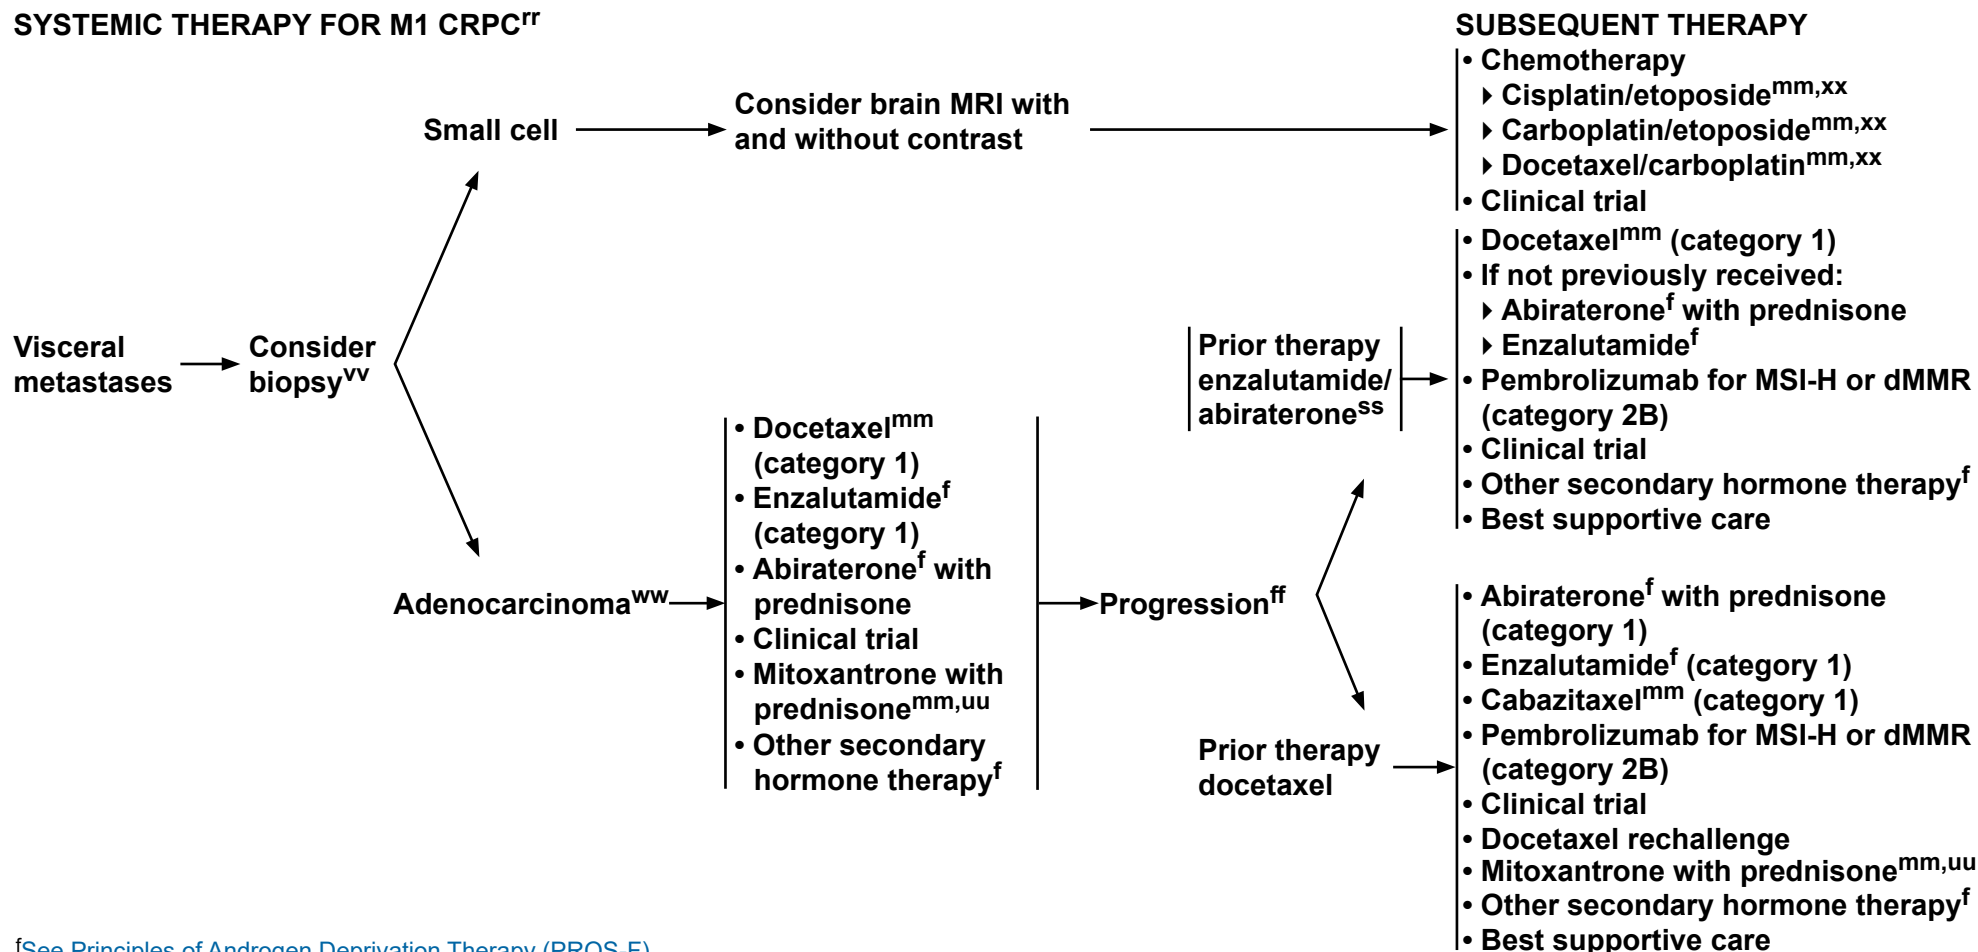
SYSTEMIC THERAPY FOR M1 CRPC$^{rr}$

SUBSEQUENT THERAPY

Visceral metastases → Consider biopsy$^{vv}$

Small cell → Consider brain MRI with and without contrast →

• Chemotherapy
‣ Cisplatin/etoposide$^{mm,xx}$
‣ Carboplatin/etoposide$^{mm,xx}$
‣ Docetaxel/carboplatin$^{mm,xx}$
• Clinical trial

Adenocarcinoma$^{ww}$ →

• Docetaxel$^{mm}$ (category 1)
• Enzalutamide$^{f}$ (category 1)
• Abiraterone$^{f}$ with prednisone
• Clinical trial
• Mitoxantrone with prednisone$^{mm,uu}$
• Other secondary hormone therapy$^{f}$

→ Progression$^{ff}$

Prior therapy enzalutamide/ abiraterone$^{ss}$ →

• Docetaxel$^{mm}$ (category 1)
• If not previously received:
‣ Abiraterone$^{f}$ with prednisone
‣ Enzalutamide$^{f}$
• Pembrolizumab for MSI-H or dMMR (category 2B)
• Clinical trial
• Other secondary hormone therapy$^{f}$
• Best supportive care

Prior therapy docetaxel →

• Abiraterone$^{f}$ with prednisone (category 1)
• Enzalutamide$^{f}$ (category 1)
• Cabazitaxel$^{mm}$ (category 1)
• Pembrolizumab for MSI-H or dMMR (category 2B)
• Clinical trial
• Docetaxel rechallenge
• Mitoxantrone with prednisone$^{mm,uu}$
• Other secondary hormone therapy$^{f}$
• Best supportive care

$^{f}$See Principles of Androgen Deprivation Therapy (PROS-F).